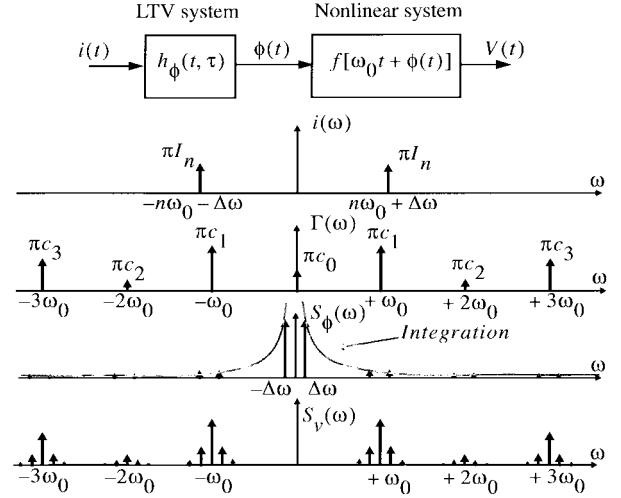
LTV system

Nonlinear system

$i(t)$

$h_\phi(t, \tau)$

$\phi(t)$

$f[\omega_0 t + \phi(t)]$

$V(t)$

$i(\omega)$

$\pi I_n$

$\pi I_n$

$\omega$

$-n\omega_0 - \Delta\omega$

$n\omega_0 + \Delta\omega$

$\Gamma(\omega)$

$\pi c_3$

$\pi c_2$

$\pi c_1$

$\pi c_0$

$\pi c_1$

$\pi c_2$

$\pi c_3$

$\omega$

$-3\omega_0$

$-2\omega_0$

$-\omega_0$

$+\omega_0$

$+2\omega_0$

$+3\omega_0$

$S_\phi(\omega)$

Integration

$\omega$

$-\Delta\omega$

$\Delta\omega$

$S_v(\omega)$

$\omega$

$-3\omega_0$

$-2\omega_0$

$-\omega_0$

$+\omega_0$

$+2\omega_0$

$+3\omega_0$